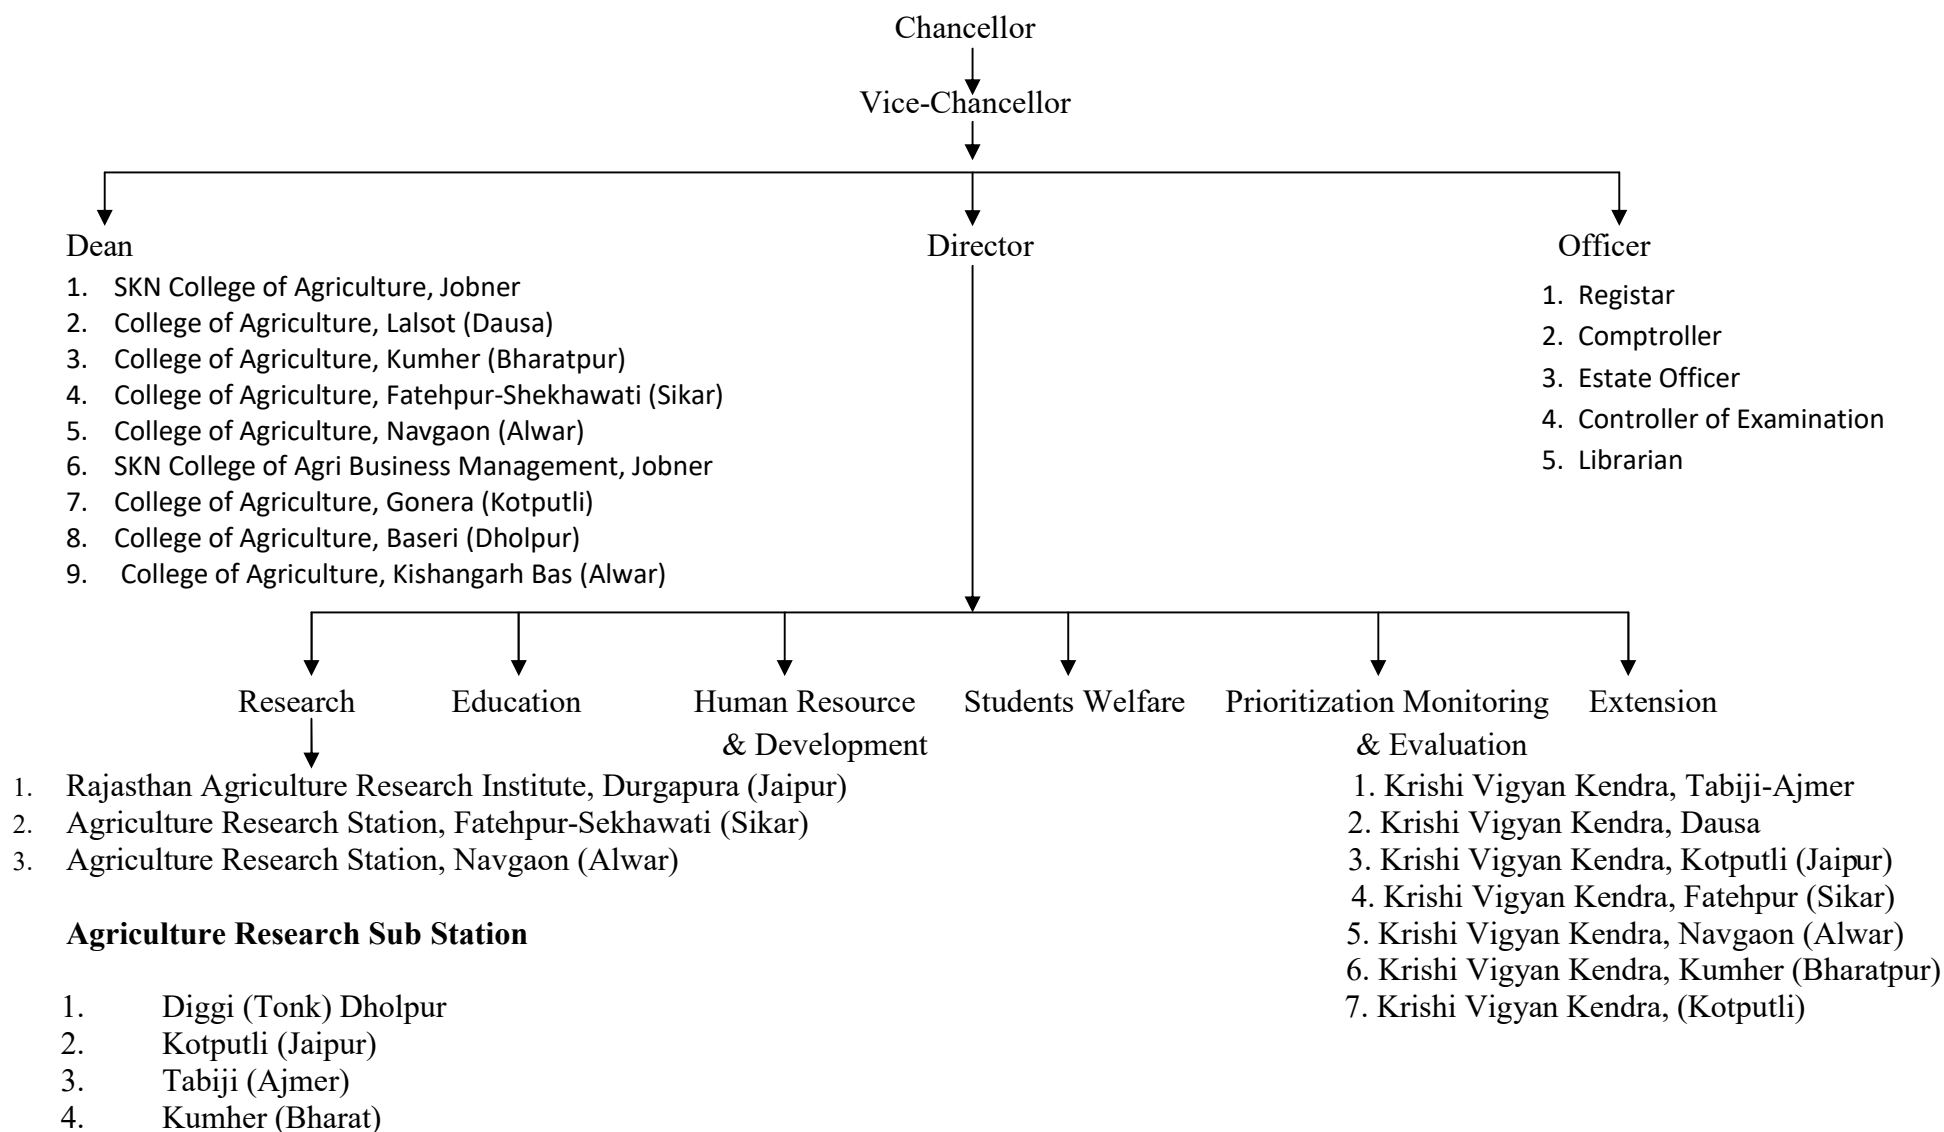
Chancellor

Vice-Chancellor

Dean

1. SKN College of Agriculture, Jobner
2. College of Agriculture, Lalsot (Dausa)
3. College of Agriculture, Kumher (Bharatpur)
4. College of Agriculture, Fatehpur-Shekhawati (Sikar)
5. College of Agriculture, Navgaon (Alwar)
6. SKN College of Agri Business Management, Jobner
7. College of Agriculture, Gonera (Kotputli)
8. College of Agriculture, Baseri (Dholpur)
9. College of Agriculture, Kishangarh Bas (Alwar)

Director

Officer

1. Registar
2. Comptroller
3. Estate Officer
4. Controller of Examination
5. Librarian

Research

Education

Human Resource & Development

Students Welfare

Prioritization Monitoring & Evaluation

Extension

1. Rajasthan Agriculture Research Institute, Durgapura (Jaipur)
2. Agriculture Research Station, Fatehpur-Sekhawati (Sikar)
3. Agriculture Research Station, Navgaon (Alwar)

**Agriculture Research Sub Station**

1. Diggi (Tonk) Dholpur
2. Kotputli (Jaipur)
3. Tabiji (Ajmer)
4. Kumher (Bharat)

1. Krishi Vigyan Kendra, Tabiji-Ajmer
2. Krishi Vigyan Kendra, Dausa
3. Krishi Vigyan Kendra, Kotputli (Jaipur)
4. Krishi Vigyan Kendra, Fatehpur (Sikar)
5. Krishi Vigyan Kendra, Navgaon (Alwar)
6. Krishi Vigyan Kendra, Kumher (Bharatpur)
7. Krishi Vigyan Kendra, (Kotputli)